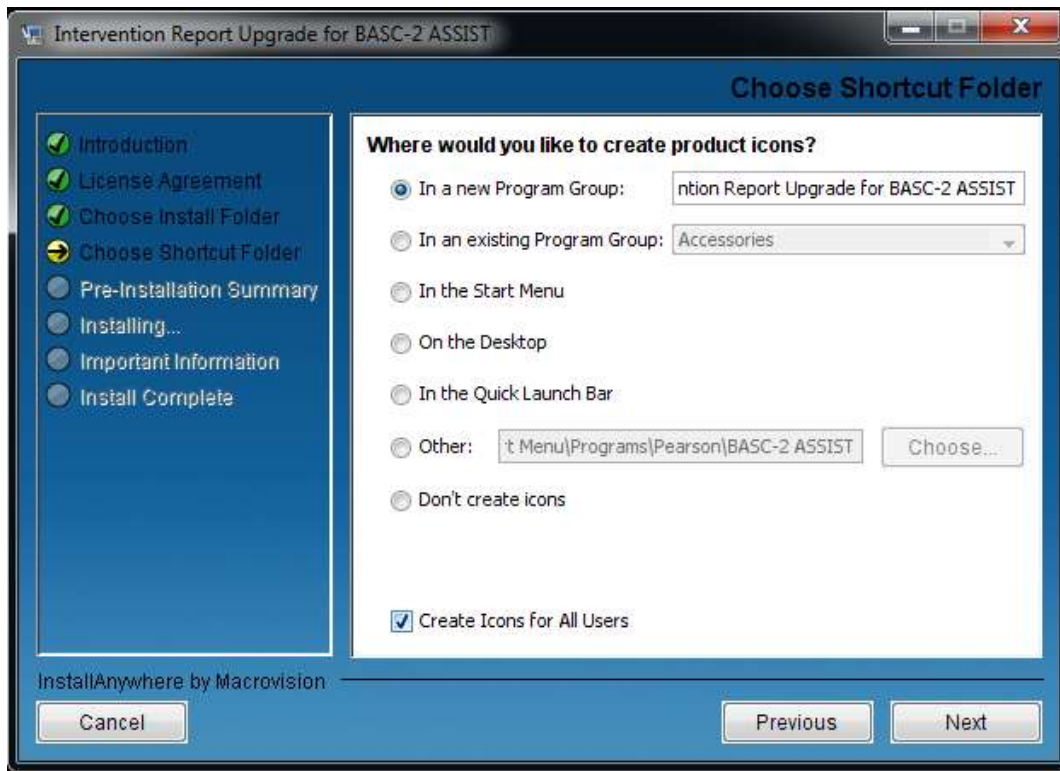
Intervention Report Upgrade for BASC-2 ASSIST

Choose Shortcut Folder

Introduction
License Agreement
Choose Install Folder
Choose Shortcut Folder
Pre-Installation Summary
Installing...
Important Information
Install Complete

Where would you like to create product icons?

In a new Program Group: ntion Report Upgrade for BASC-2 ASSIST

In an existing Program Group: Accessories

In the Start Menu

On the Desktop

In the Quick Launch Bar

Other: t Menu\Programs\Pearson\BASC-2 ASSIST Choose...

Don't create icons

Create Icons for All Users

InstallAnywhere by Macrovision

Cancel

Previous

Next